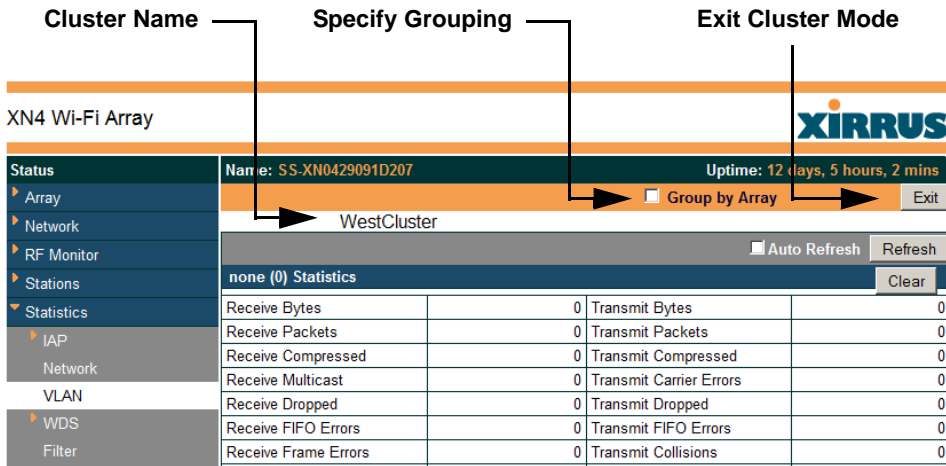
Cluster Name

Specify Grouping

Exit Cluster Mode

XN4 Wi-Fi Array

XIRRUS

Status
Array
Network
RF Monitor
Stations
Statistics
IAP
Network
VLAN
WDS
Filter

Name: SS-XN0429091D207

Uptime: 12 days, 5 hours, 2 mins

Group by Array

Exit

WestCluster

Auto Refresh

Refresh

none (0) Statistics

Clear

| | | | |
|---|---|---|---|
| Receive Bytes | 0 | Transmit Bytes | 0 |
| Receive Packets | 0 | Transmit Packets | 0 |
| Receive Compressed | 0 | Transmit Compressed | 0 |
| Receive Multicast | 0 | Transmit Carrier Errors | 0 |
| Receive Dropped | 0 | Transmit Dropped | 0 |
| Receive FIFO Errors | 0 | Transmit FIFO Errors | 0 |
| Receive Frame Errors | 0 | Transmit Collisions | 0 |